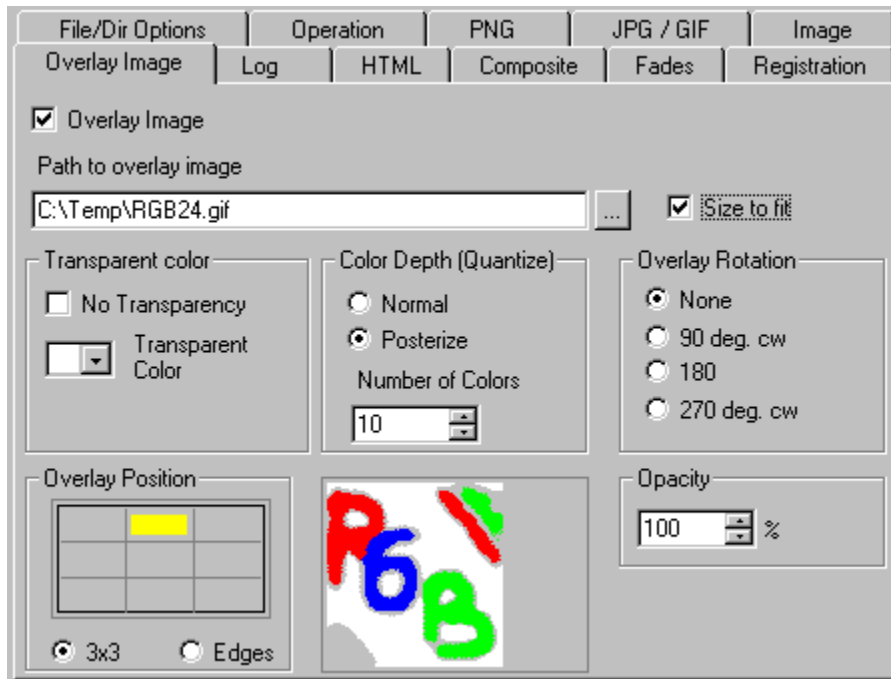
File/Dir Options | Operation | PNG | JPG / GIF | Image
Overlay Image | Log | HTML | Composite | Fades | Registration

Overlay Image

Path to overlay image

C:\Temp\RGB24.gif

...

Size to fit

Transparent color

No Transparency

Transparent Color

Color Depth (Quantize)

Normal

Posterize

Number of Colors

10

Overlay Rotation

None

90 deg. cw

180

270 deg. cw

Overlay Position

3x3

Edges

Opacity

100

%